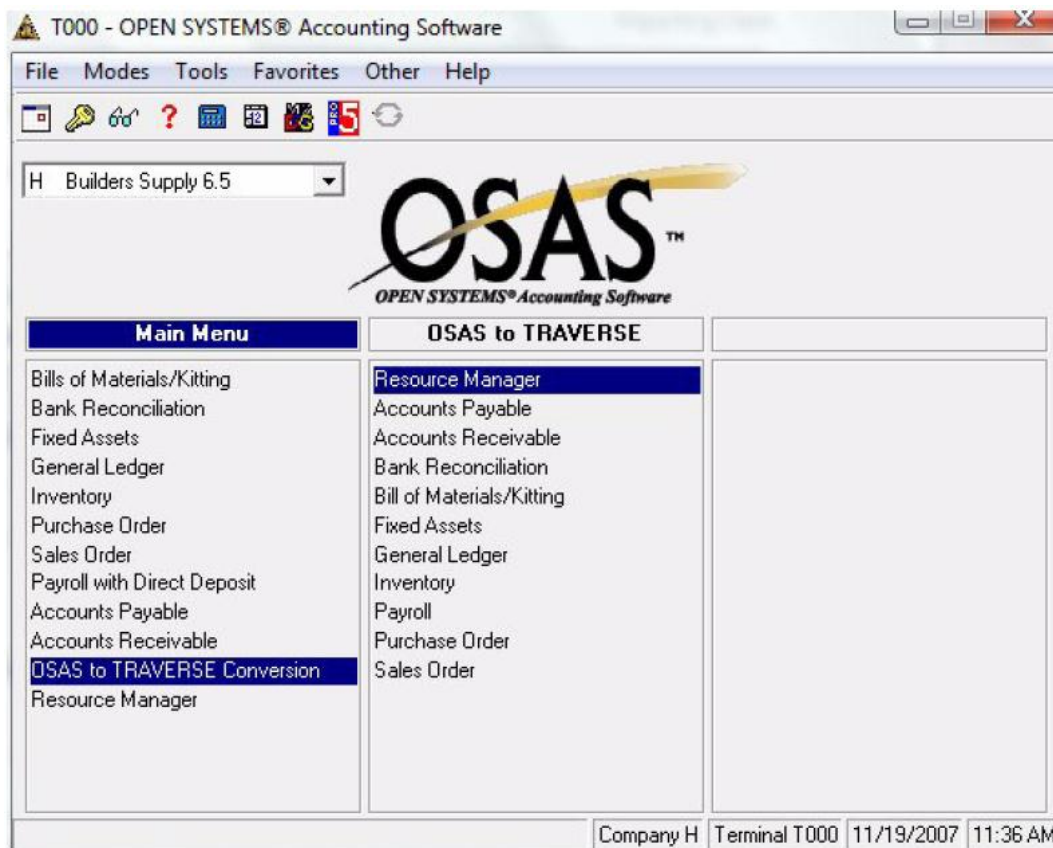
T000 - OPEN SYSTEMS® Accounting Software

File Modes Tools Favorites Other Help

H Builders Supply 6.5

OSAS™
OPEN SYSTEMS® Accounting Software

Main Menu

Bills of Materials/Kitting
Bank Reconciliation
Fixed Assets
General Ledger
Inventory
Purchase Order
Sales Order
Payroll with Direct Deposit
Accounts Payable
Accounts Receivable
OSAS to TRAVERSE Conversion
Resource Manager

OSAS to TRAVERSE

Resource Manager
Accounts Payable
Accounts Receivable
Bank Reconciliation
Bill of Materials/Kitting
Fixed Assets
General Ledger
Inventory
Payroll
Purchase Order
Sales Order

Company H | Terminal T000 | 11/19/2007 | 11:36 AM